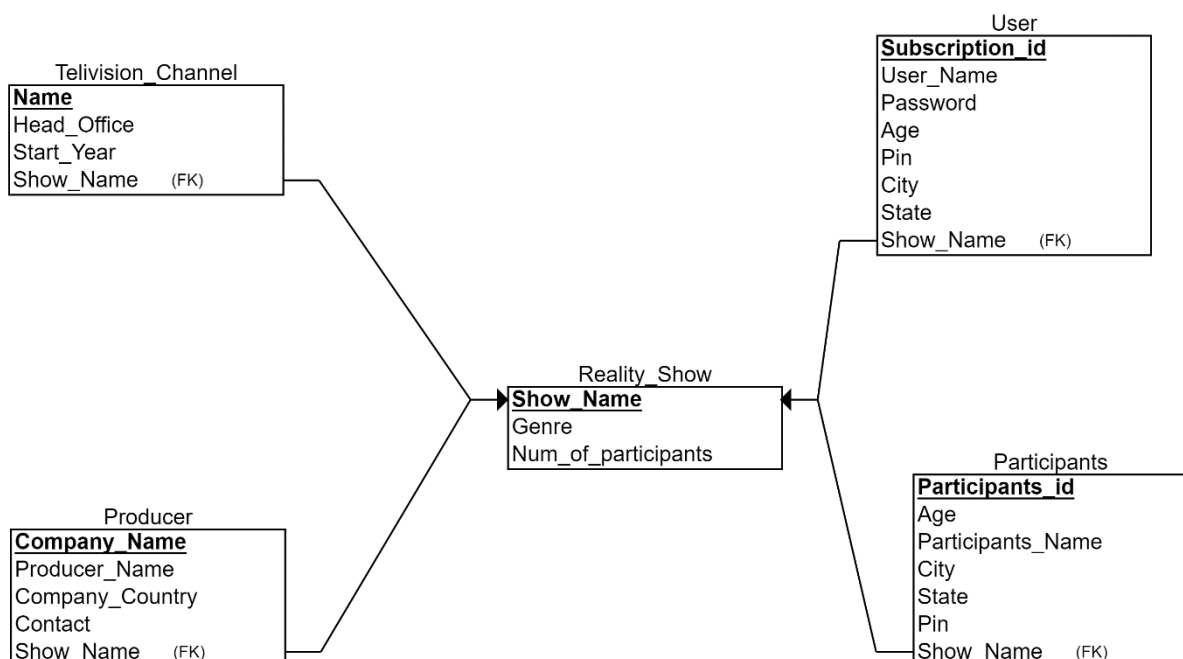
Telivision_Channel

**Name**
Head_Office
Start_Year
Show_Name (FK)

User

**Subscription_id**
User_Name
Password
Age
Pin
City
State
Show_Name (FK)

Reality_Show

**Show_Name**
Genre
Num_of_participants

Producer

**Company_Name**
Producer_Name
Company_Country
Contact
Show_Name (FK)

Participants

**Participants_id**
Age
Participants_Name
City
State
Pin
Show_Name (FK)